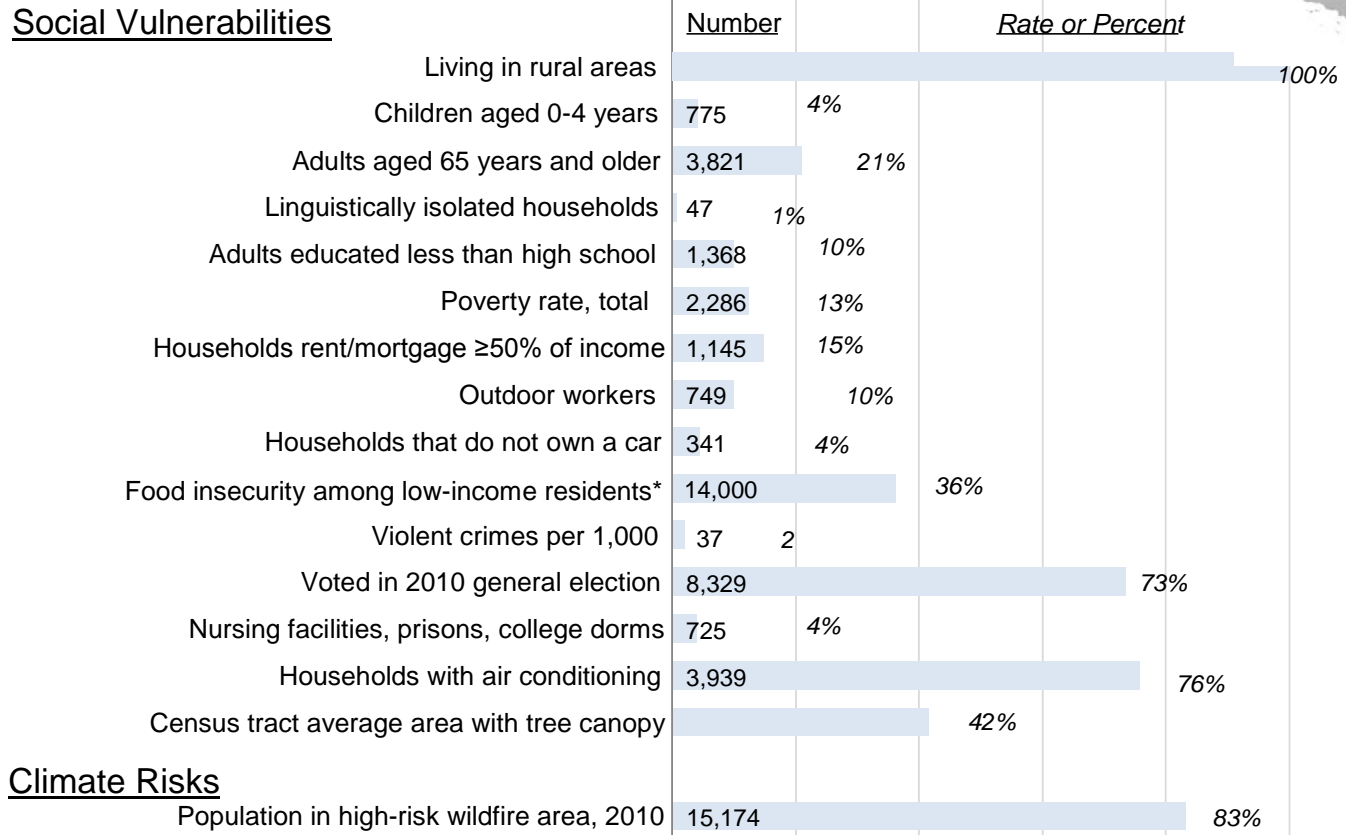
Social Vulnerabilities

| | Number | Rate or Percent |
|---|---|---|
| Living in rural areas | | 100% |
| Children aged 0-4 years | 775 | 4% |
| Adults aged 65 years and older | 3,821 | 21% |
| Linguistically isolated households | 47 | 1% |
| Adults educated less than high school | 1,368 | 10% |
| Poverty rate, total | 2,286 | 13% |
| Households rent/mortgage ≥50% of income | 1,145 | 15% |
| Outdoor workers | 749 | 10% |
| Households that do not own a car | 341 | 4% |
| Food insecurity among low-income residents* | 14,000 | 36% |
| Violent crimes per 1,000 | 37 | 2 |
| Voted in 2010 general election | 8,329 | 73% |
| Nursing facilities, prisons, college dorms | 725 | 4% |
| Households with air conditioning | 3,939 | 76% |
| Census tract average area with tree canopy | | 42% |

Climate Risks

| | | |
|---|---|---|
| Population in high-risk wildfire area, 2010 | 15,174 | 83% |